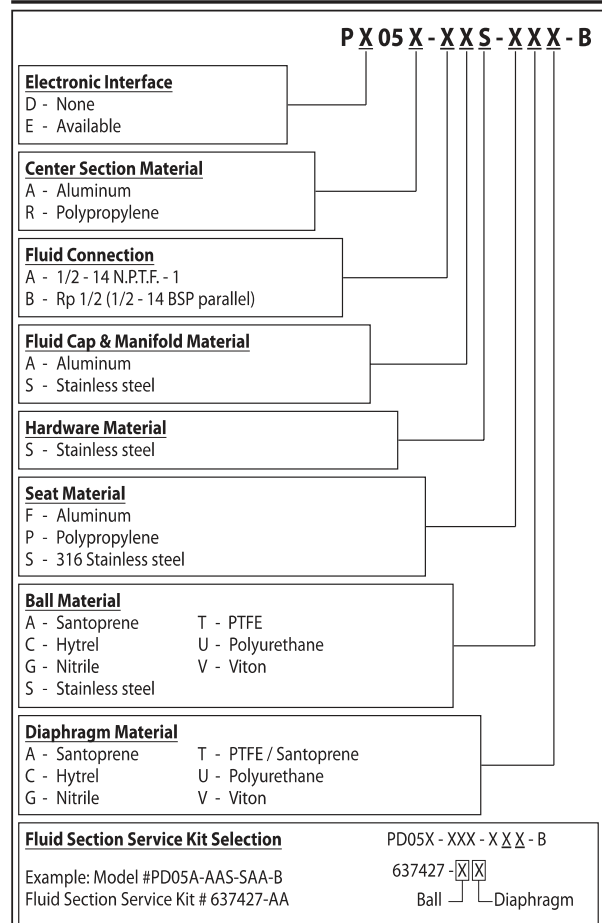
P X 05 X - X X S - X X X - B

Electronic Interface
D - None
E - Available

Center Section Material
A - Aluminum
R - Polypropylene

Fluid Connection
A - 1/2 - 14 N.P.T.F. - 1
B - Rp 1/2 (1/2 - 14 BSP parallel)

Fluid Cap & Manifold Material
A - Aluminum
S - Stainless steel

Hardware Material
S - Stainless steel

Seat Material
F - Aluminum
P - Polypropylene
S - 316 Stainless steel

Ball Material
A - Santoprene
C - Hytrel
G - Nitrile
S - Stainless steel
T - PTFE
U - Polyurethane
V - Viton

Diaphragm Material
A - Santoprene
C - Hytrel
G - Nitrile
T - PTFE / Santoprene
U - Polyurethane
V - Viton

Fluid Section Service Kit Selection

Example: Model #PD05A-AAS-SAA-B
Fluid Section Service Kit # 637427-AA

PD05X - XXX - X X X - B

637427 - X X

Ball
Diaphragm